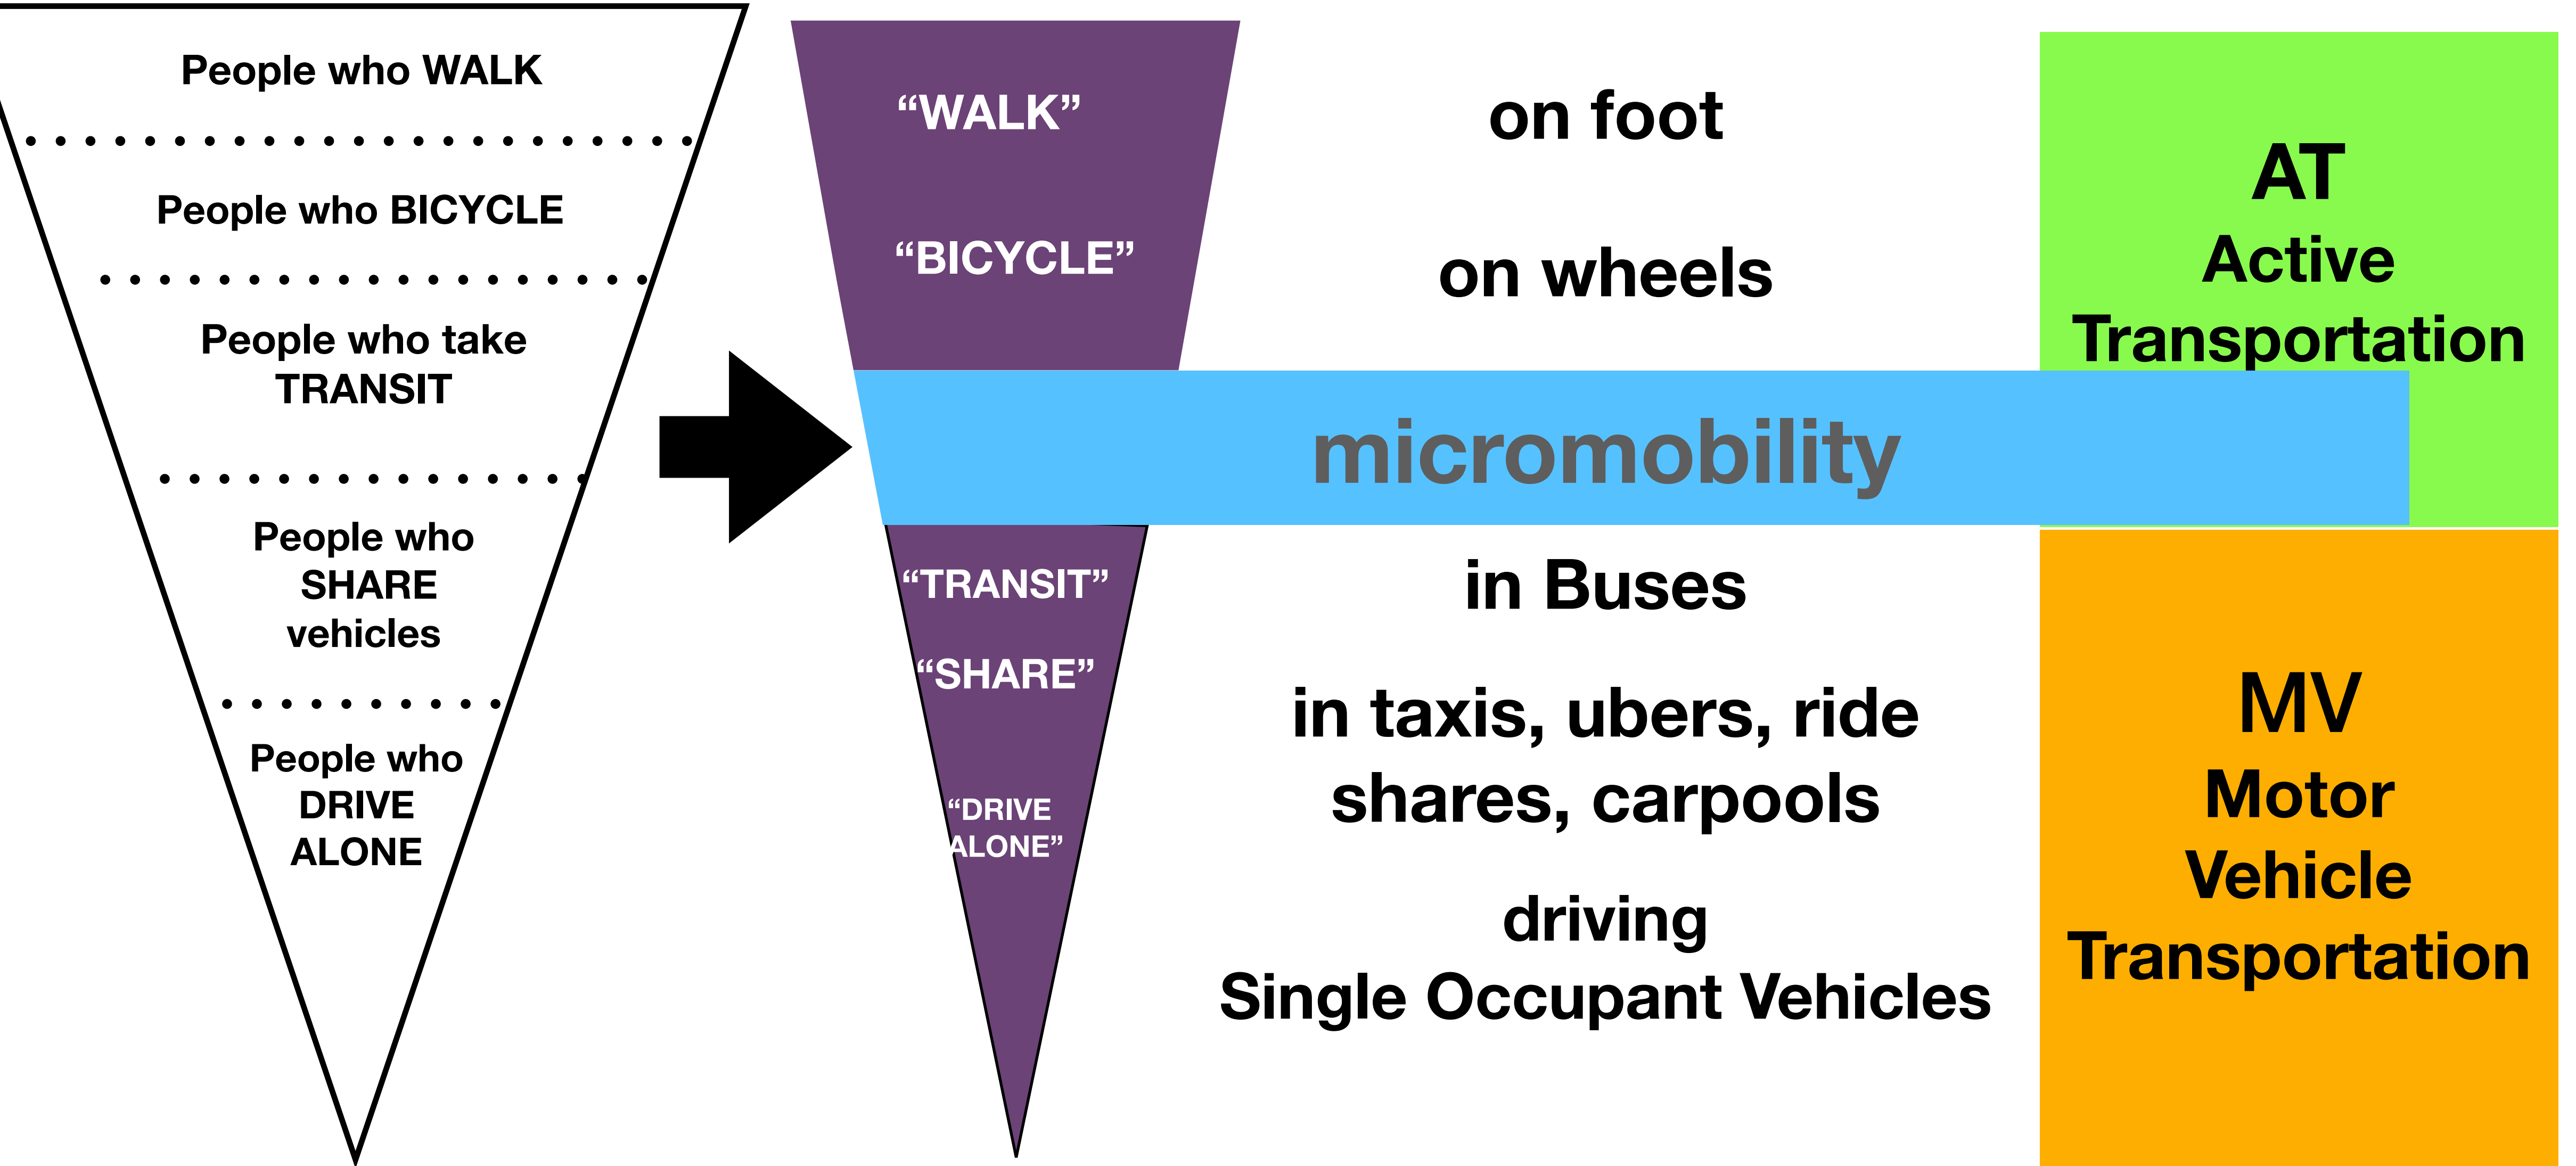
People who WALK

People who BICYCLE

People who take TRANSIT

People who SHARE vehicles

People who DRIVE ALONE

“WALK”

“BICYCLE”

“TRANSIT”

“SHARE”

“DRIVE ALONE”

on foot

on wheels

micromobility

in Buses

in taxis, ubers, ride shares, carpools

driving Single Occupant Vehicles

AT
Active Transportation

MV
Motor Vehicle Transportation